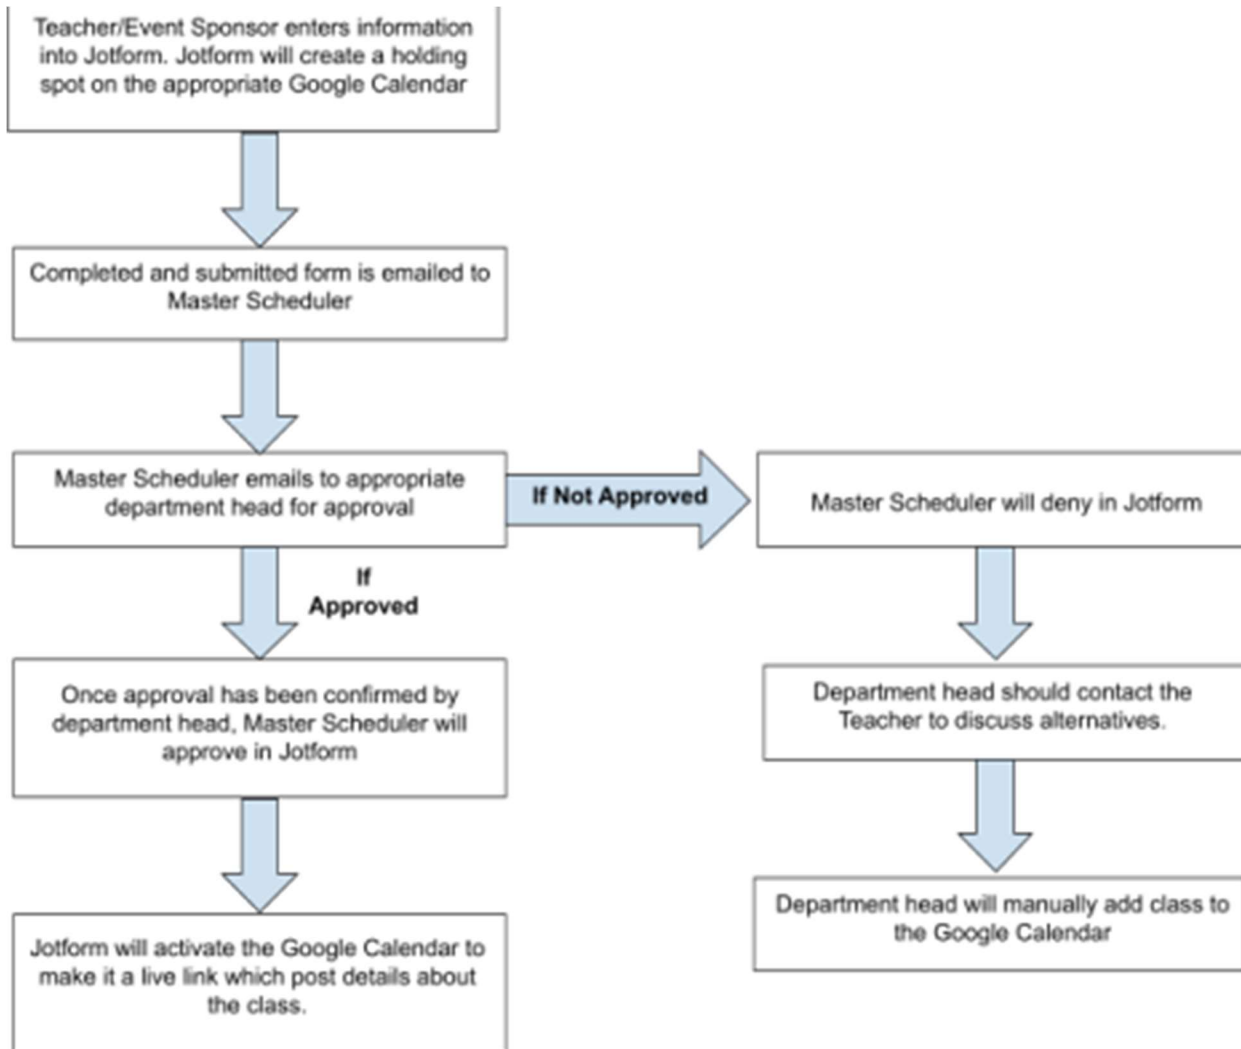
Teacher/Event Sponsor enters information into Jotform. Jotform will create a holding spot on the appropriate Google Calendar

Completed and submitted form is emailed to Master Scheduler

Master Scheduler emails to appropriate department head for approval

If Not Approved

Master Scheduler will deny in Jotform

If Approved

Once approval has been confirmed by department head, Master Scheduler will approve in Jotform

Department head should contact the Teacher to discuss alternatives.

Department head will manually add class to the Google Calendar

Jotform will activate the Google Calendar to make it a live link which post details about the class.